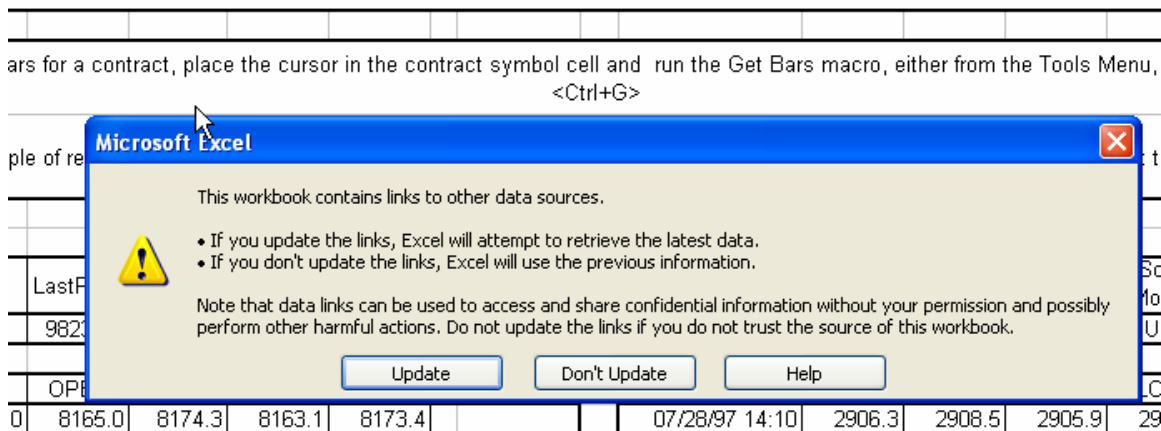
ars for a contract, place the cursor in the contract symbol cell and run the Get Bars macro, either from the Tools Menu,
<Ctrl+G>

ple of re

t t

Microsoft Excel

This workbook contains links to other data sources.

• If you update the links, Excel will attempt to retrieve the latest data.
• If you don't update the links, Excel will use the previous information.

Note that data links can be used to access and share confidential information without your permission and possibly perform other harmful actions. Do not update the links if you do not trust the source of this workbook.

Update | Don't Update | Help

LastP

Sc Mo

982

U

OPE

LC

| 0 | 8165.0 | 8174.3 | 8163.1 | 8173.4 | | | 07/28/97 14:10 | 2906.3 | 2908.5 | 2905.9 | 29 |
|---|---|---|---|---|---|---|---|---|---|---|---|